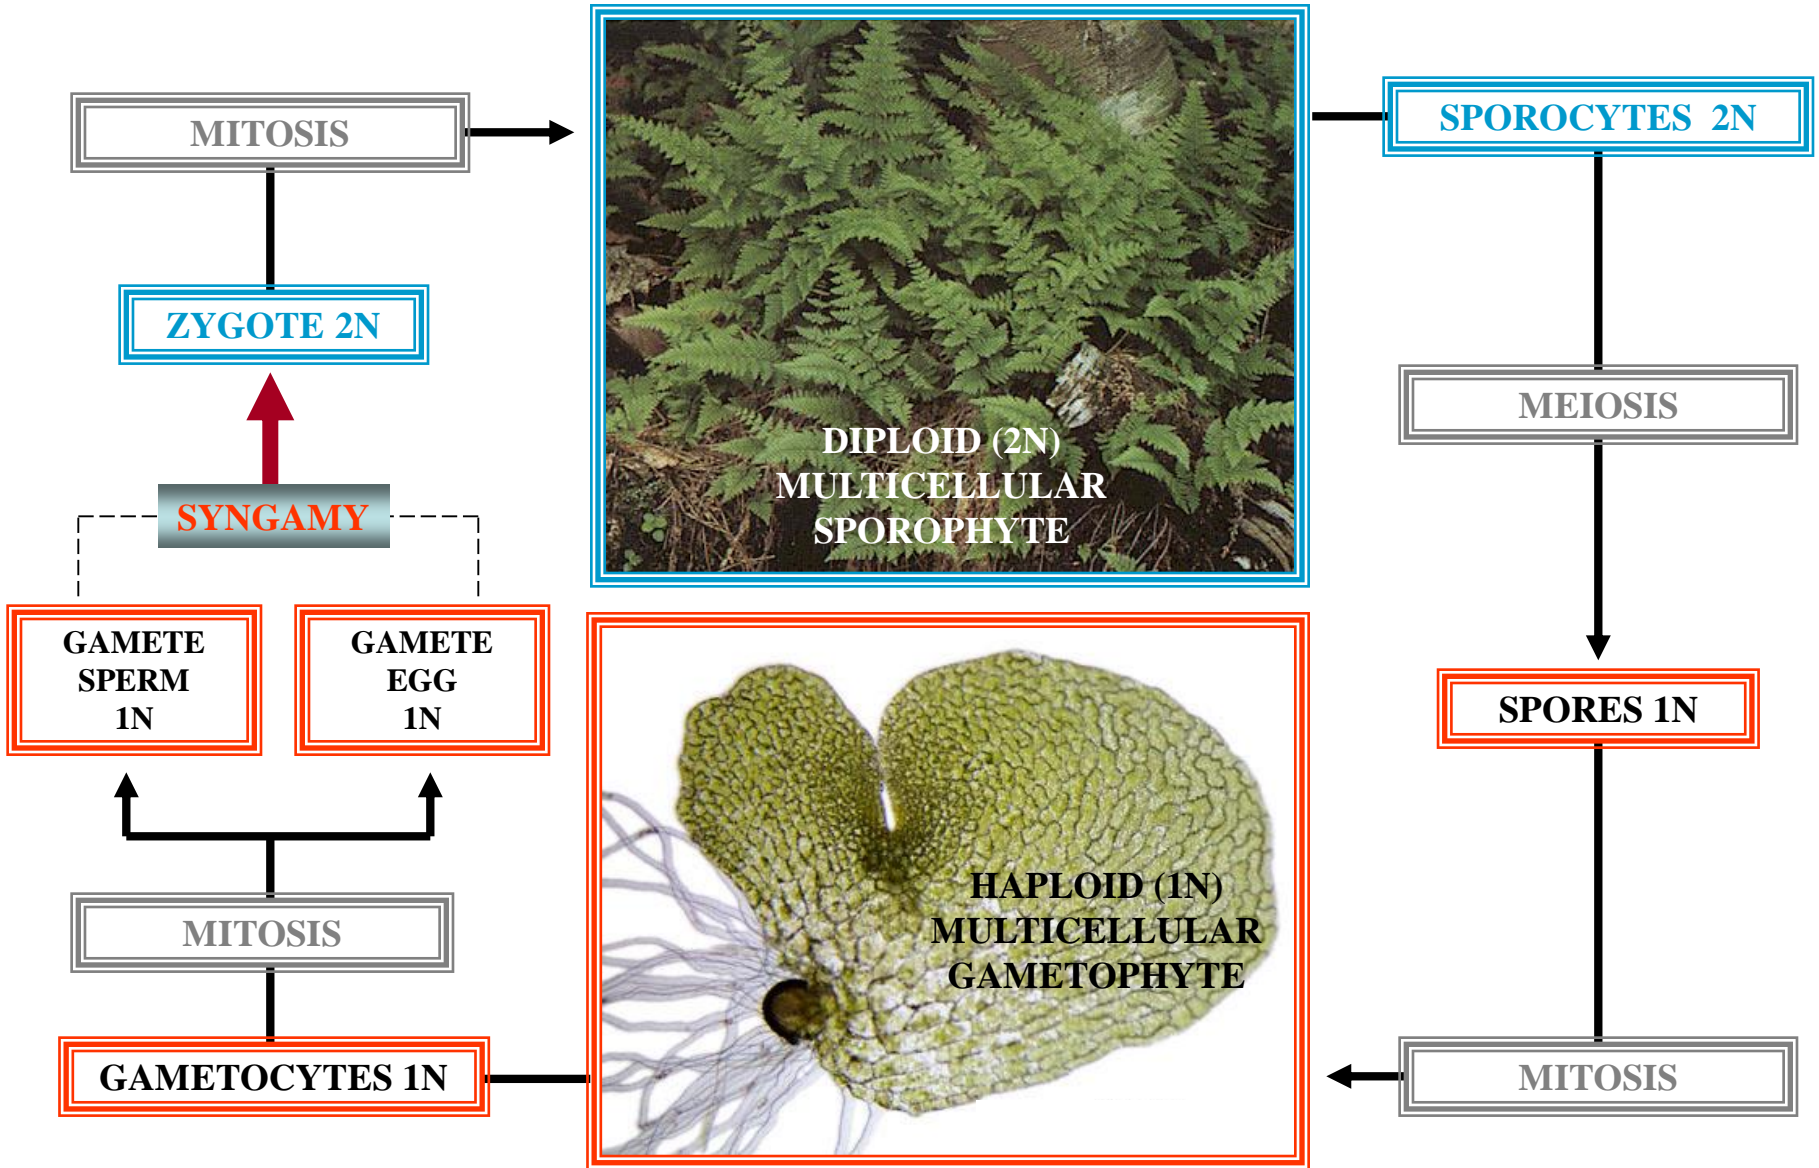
MITOSIS

ZYGOTE 2N

SYNGAMY

GAMETE SPERM 1N

GAMETE EGG 1N

MITOSIS

GAMETOCYTES 1N

DIPLOID (2N) MULTICELLULAR SPOROPHYTE

HAPLOID (1N) MULTICELLULAR GAMETOPHYTE

SPOROCYTES 2N

MEIOSIS

SPORES 1N

MITOSIS